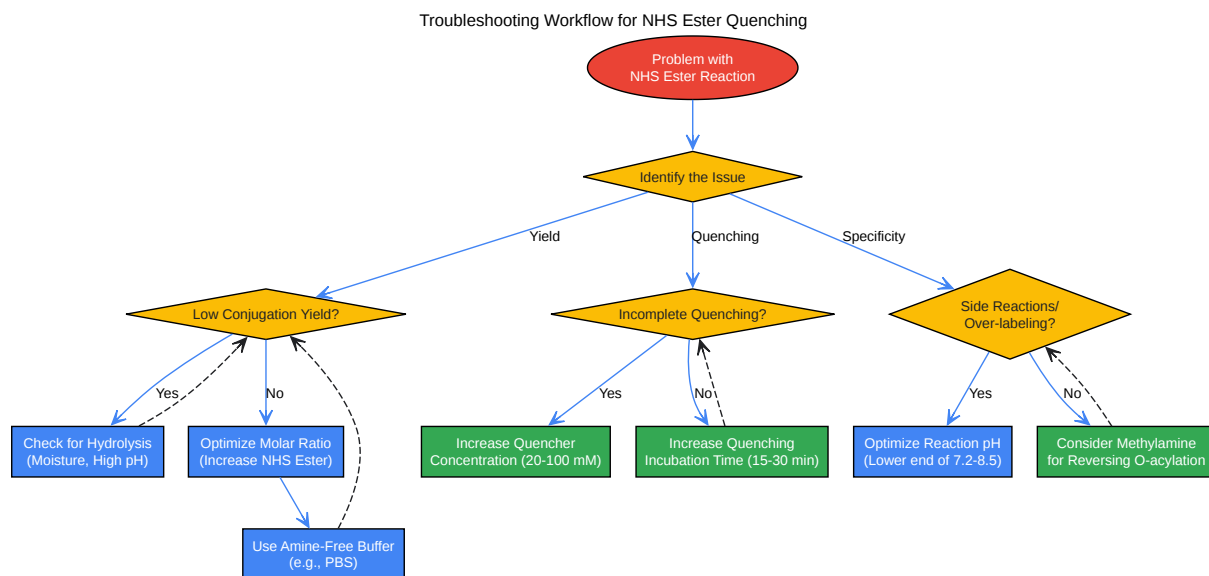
Troubleshooting Workflow for NHS Ester Quenching

Problem with NHS Ester Reaction

Identify the Issue

Yield

Quenching

Specificity

Low Conjugation Yield?

Incomplete Quenching?

Side Reactions/ Over-labeling?

Yes

No

Yes

No

Yes

No

Check for Hydrolysis (Moisture, High pH)

Optimize Molar Ratio (Increase NHS Ester)

Increase Quencher Concentration (20-100 mM)

Increase Quenching Incubation Time (15-30 min)

Optimize Reaction pH (Lower end of 7.2-8.5)

Consider Methylamine for Reversing O-acylation

Use Amine-Free Buffer (e.g., PBS)